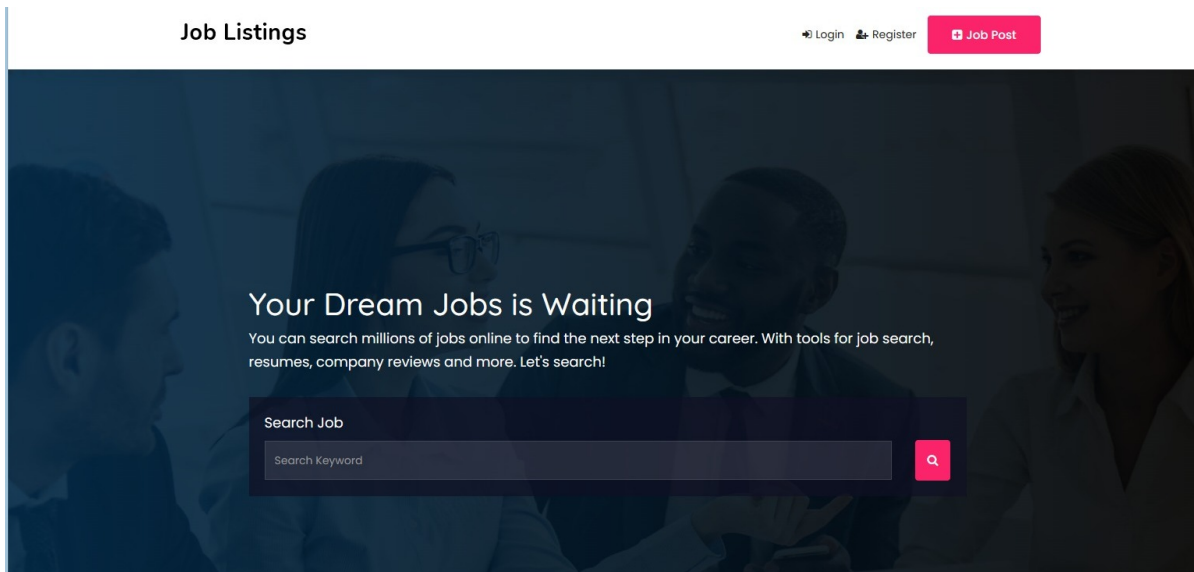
Job Listings

Login Register Job Post

Your Dream Jobs is Waiting

You can search millions of jobs online to find the next step in your career. With tools for job search, resumes, company reviews and more. Let's search!

Search Job

Search Keyword